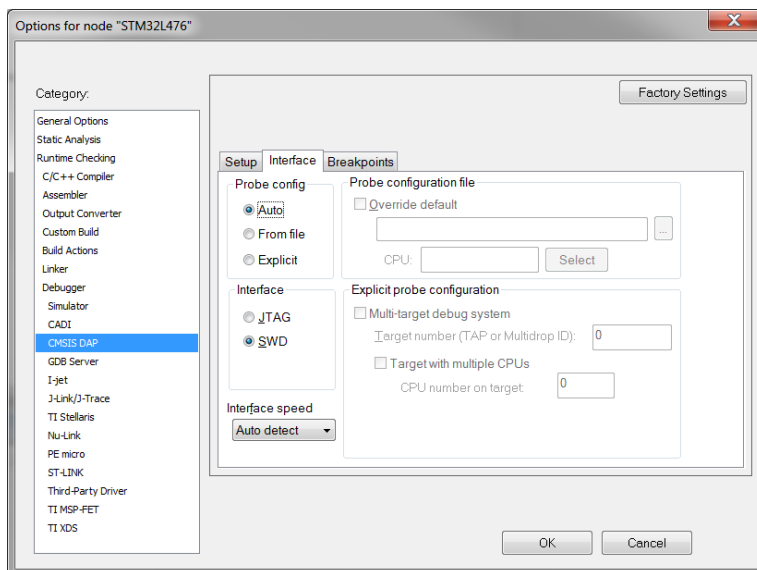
Options for node "STM32L476"

X

Category:

General Options
Static Analysis
Runtime Checking
C/C++ Compiler
Assembler
Output Converter
Custom Build
Build Actions
Linker
Debugger
Simulator
CADI
CMSIS DAP
GDB Server
I-jet
J-Link/J-Trace
TI Stellaris
Nu-Link
PE micro
ST-LINK
Third-Party Driver
TI MSP-FET
TI XDS

Factory Settings

Setup | Interface | Breakpoints

Probe config
Auto
From file
Explicit

Probe configuration file
Override default
...
CPU:
Select

Interface
JTAG
SWD

Explicit probe configuration
Multi-target debug system
Target number (TAP or Multidrop ID): 0
Target with multiple CPUs
CPU number on target: 0

Interface speed
Auto detect

OK
Cancel